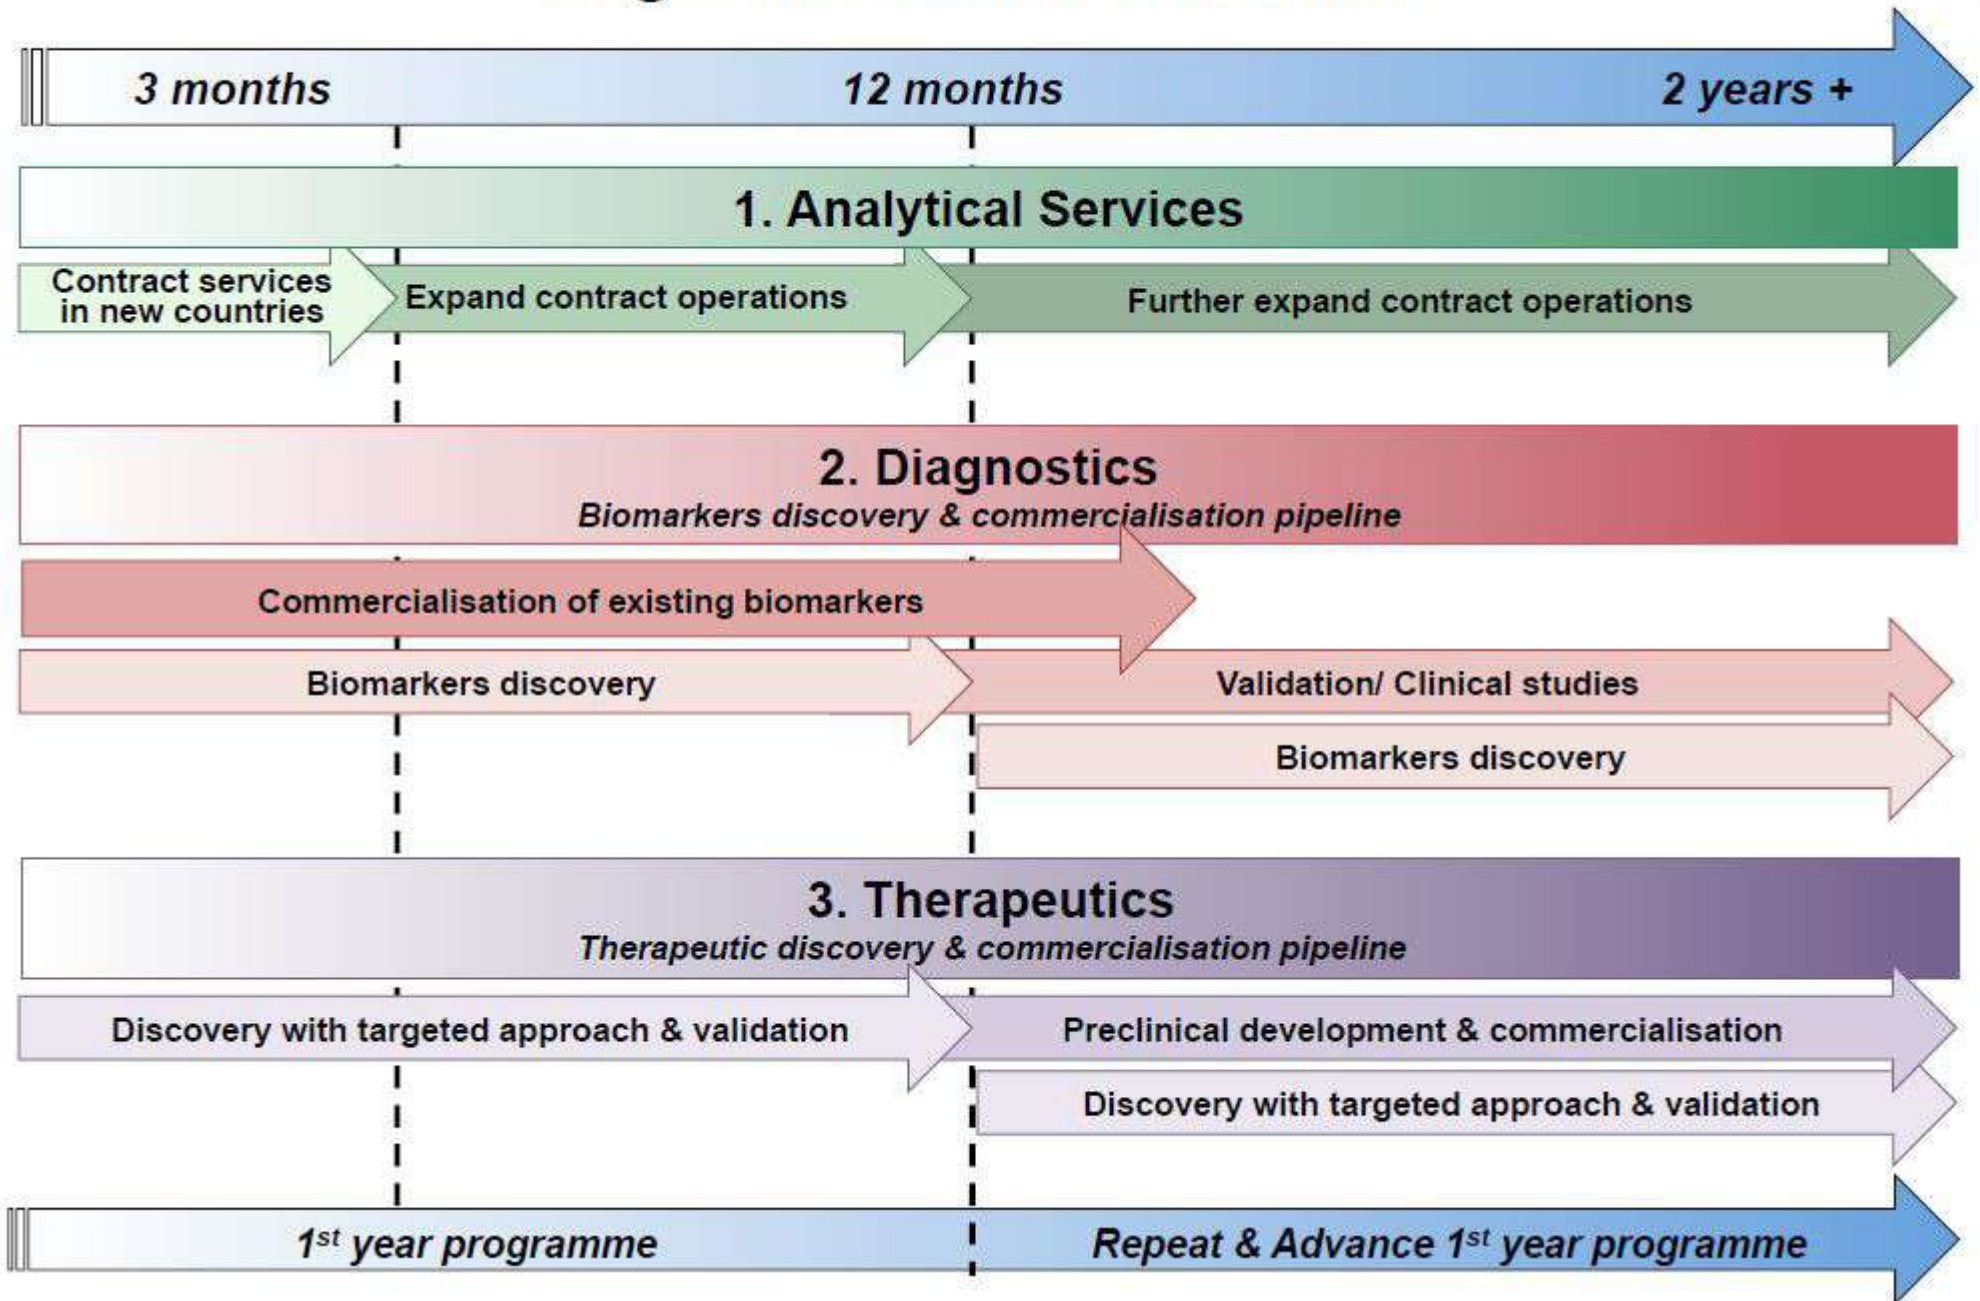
3 months

12 months

2 years +

1. Analytical Services

Contract services in new countries

Expand contract operations

Further expand contract operations

2. Diagnostics

Biomarkers discovery & commercialisation pipeline

Commercialisation of existing biomarkers

Biomarkers discovery

Validation/ Clinical studies

Biomarkers discovery

3. Therapeutics

Therapeutic discovery & commercialisation pipeline

Discovery with targeted approach & validation

Preclinical development & commercialisation

Discovery with targeted approach & validation

1$^{st}$ year programme

Repeat & Advance 1$^{st}$ year programme